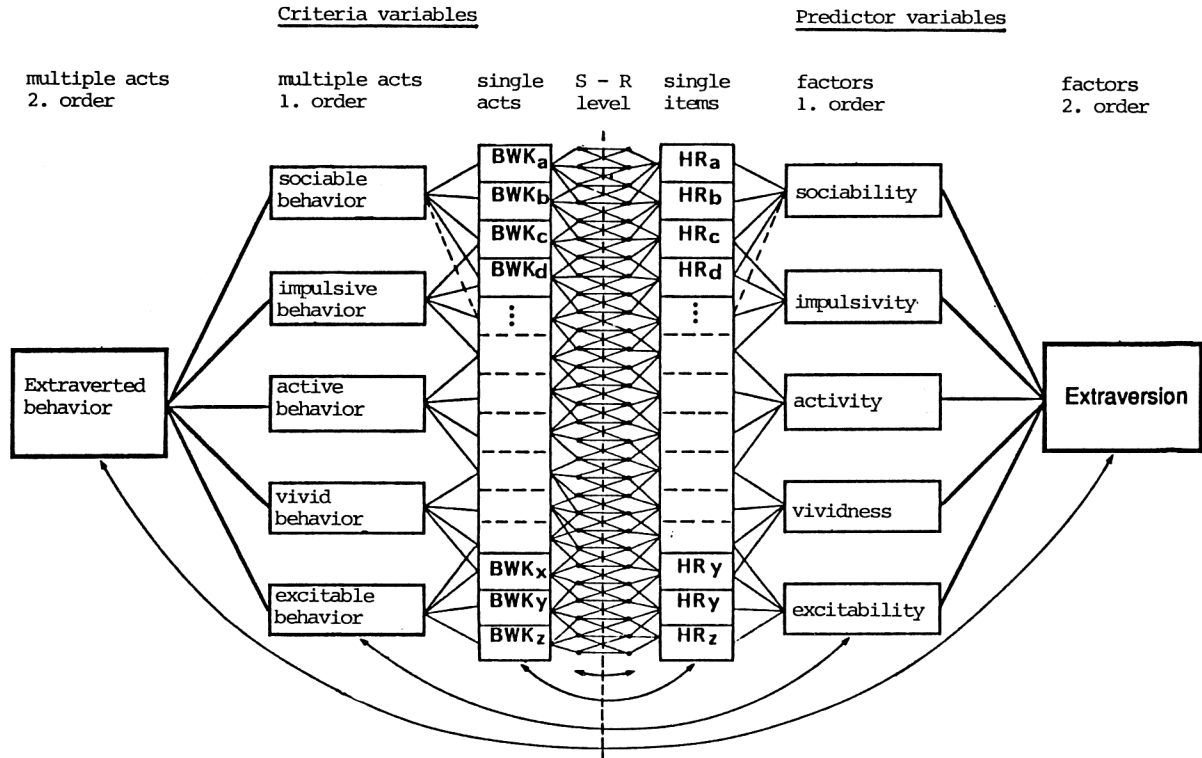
Criteria variables

Predictor variables

multiple acts 2. order

multiple acts 1. order

single acts

S - R level

single items

factors 1. order

factors 2. order

sociable behavior

impulsive behavior

active behavior

vivid behavior

excitable behavior

Extraverted behavior

$BWK_a$
$BWK_b$
$BWK_c$
$BWK_d$
⋮
$BWK_x$
$BWK_y$
$BWK_z$

$HR_a$
$HR_b$
$HR_c$
$HR_d$
⋮
$HR_y$
$HR_y$
$HR_z$

sociability

impulsivity

activity

vividness

excitability

Extraversion